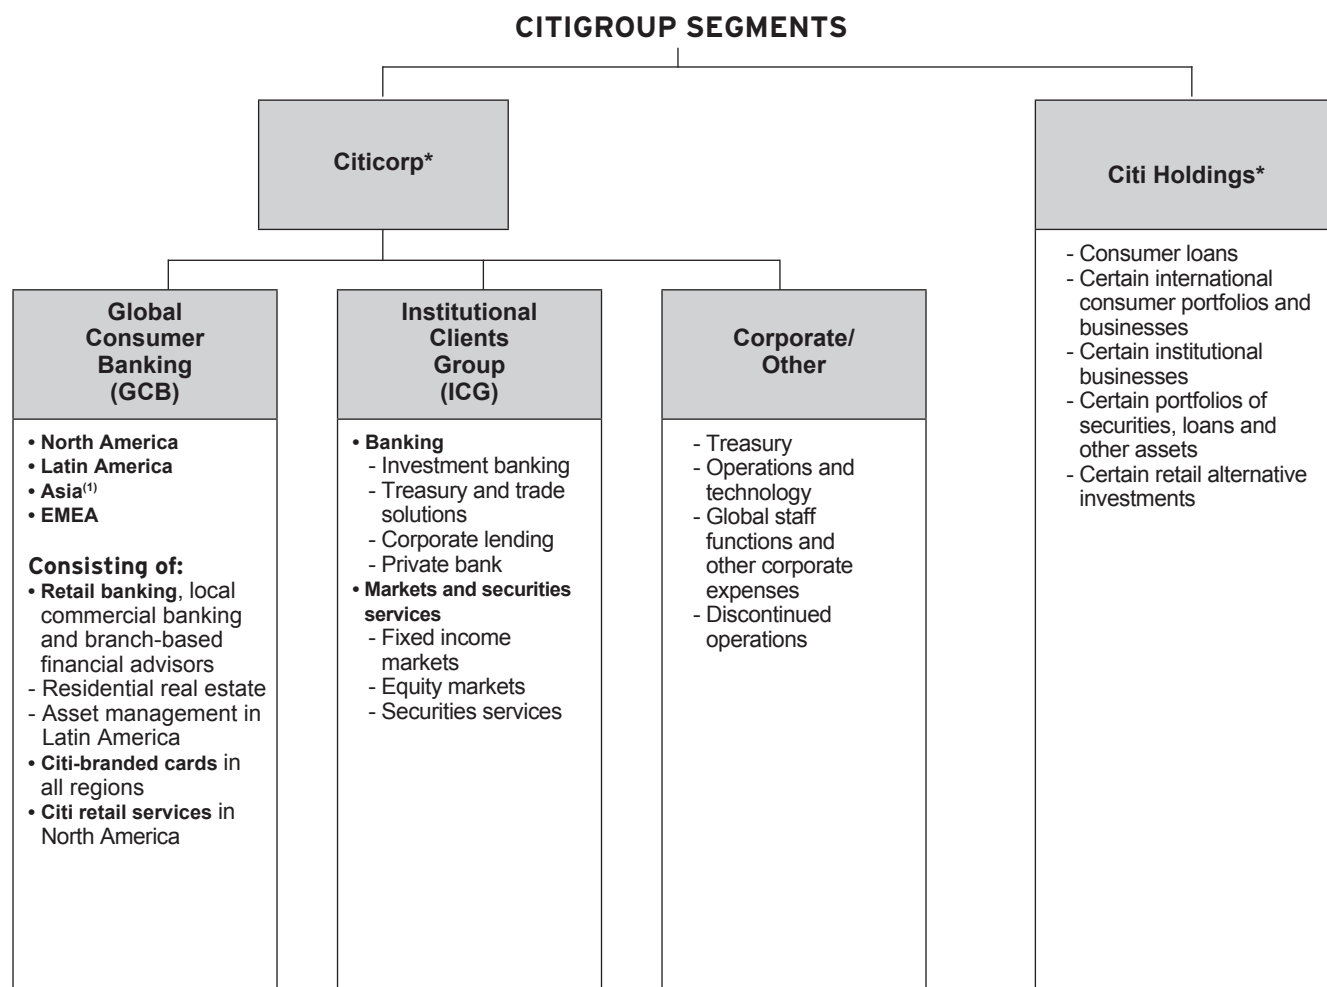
CITIGROUP SEGMENTS

Citicorp*

Citi Holdings*

- Consumer loans
- Certain international consumer portfolios and businesses
- Certain institutional businesses
- Certain portfolios of securities, loans and other assets
- Certain retail alternative investments

Global Consumer Banking (GCB)

• North America
• Latin America
• Asia$^{(1)}$
• EMEA

Consisting of:
• Retail banking, local commercial banking and branch-based financial advisors
- Residential real estate
- Asset management in Latin America
• Citi-branded cards in all regions
• Citi retail services in North America

Institutional Clients Group (ICG)

• Banking
- Investment banking
- Treasury and trade solutions
- Corporate lending
- Private bank
• Markets and securities services
- Fixed income markets
- Equity markets
- Securities services

Corporate/ Other

- Treasury
- Operations and technology
- Global staff functions and other corporate expenses
- Discontinued operations